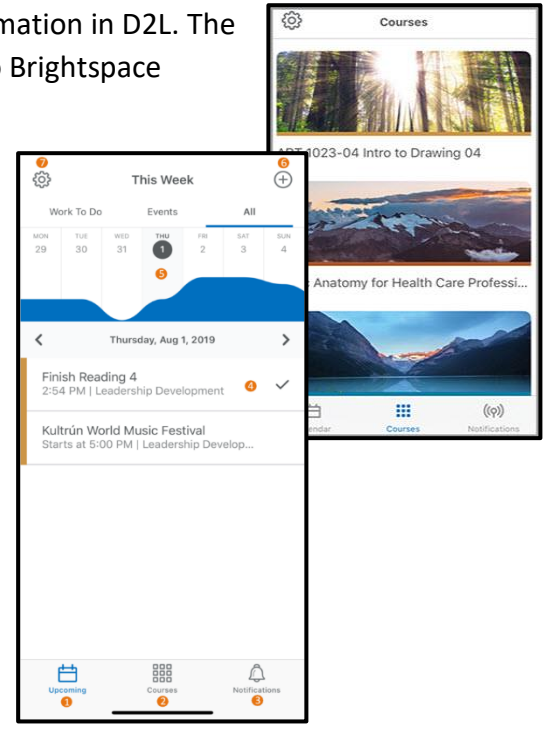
mation in D2L. The
Brightspace

Courses

ART 1023-04 Intro to Drawing 04

Anatomy for Health Care Professi...

endar
Courses
Notifications

7
This Week
6

Work To Do
Events
All

MON 29
TUE 30
WED 31
THU 1
FRI 2
SAT 3
SUN 4

5

Thursday, Aug 1, 2019

Finish Reading 4
2:54 PM | Leadership Development
4

Kultrún World Music Festival
Starts at 5:00 PM | Leadership Develop...

Upcoming
1
Courses
2
Notifications
3